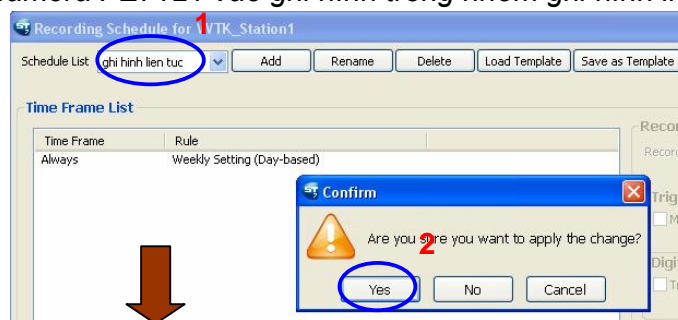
camera PZ-12: vào ghi hình trong nhóm ghi hình li

Recording Schedule for 1 VTK_Station1

Schedule List ghi hinh lien tuc Add Rename Delete Load Template Save as Template

Time Frame List

| Time Frame | Rule |
|---|---|
| Always | Weekly Setting (Day-based) |

Reco
Recor

Trig
M

Digi
Tr

Confirm

Are you 2 re you want to apply the change?

Yes No Cancel